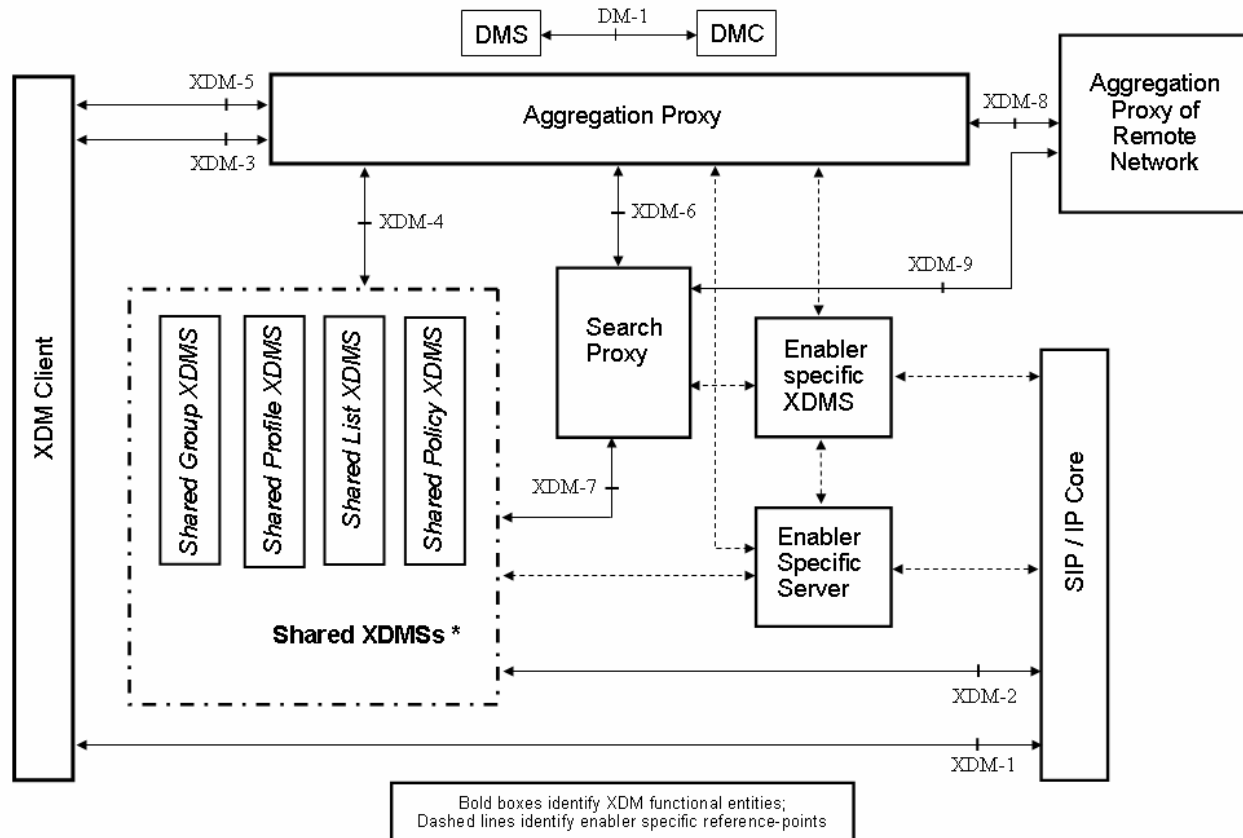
DMS
DM-1
DMC

XDM-5
XDM-3
Aggregation Proxy
XDM-8
Aggregation Proxy of Remote Network

XDM-4
XDM-6
XDM-9

XDM Client

Shared Group XDMS
Shared Profile XDMS
Shared List XDMS
Shared Policy XDMS

Search Proxy

Enabler specific XDMS

SIP / IP Core

XDM-7

Enabler Specific Server

Shared XDMSs *

XDM-2
XDM-1

Bold boxes identify XDM functional entities;
Dashed lines identify enabler specific reference-points